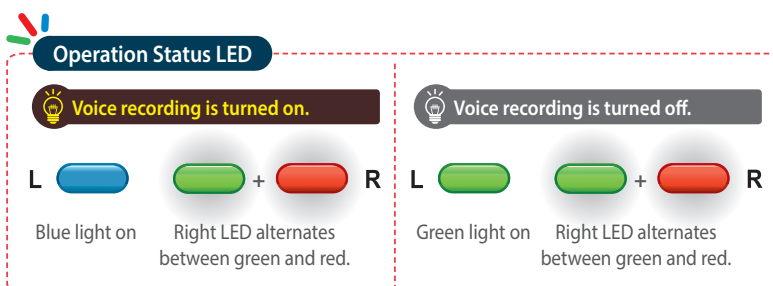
Operation Status LED

Voice recording is turned on.

L + R

Blue light on

Right LED alternates between green and red.

Voice recording is turned off.

L + R

Green light on

Right LED alternates between green and red.